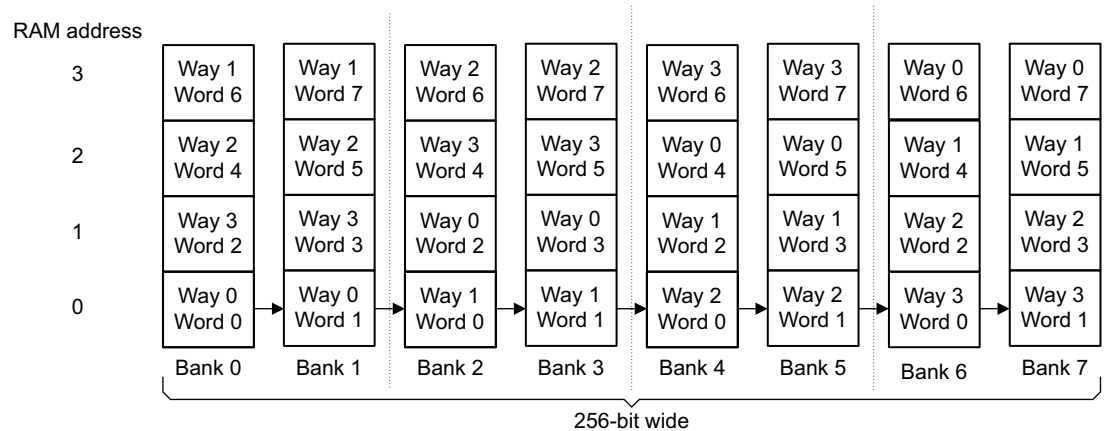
RAM address

| | | | | | | | | |
|---|---|---|---|---|---|---|---|---|
| 3 | Way 1 Word 6 | Way 1 Word 7 | Way 2 Word 6 | Way 2 Word 7 | Way 3 Word 6 | Way 3 Word 7 | Way 0 Word 6 | Way 0 Word 7 |
| 2 | Way 2 Word 4 | Way 2 Word 5 | Way 3 Word 4 | Way 3 Word 5 | Way 0 Word 4 | Way 0 Word 5 | Way 1 Word 4 | Way 1 Word 5 |
| 1 | Way 3 Word 2 | Way 3 Word 3 | Way 0 Word 2 | Way 0 Word 3 | Way 1 Word 2 | Way 1 Word 3 | Way 2 Word 2 | Way 2 Word 3 |
| 0 | Way 0 Word 0 | Way 0 Word 1 | Way 1 Word 0 | Way 1 Word 1 | Way 2 Word 0 | Way 2 Word 1 | Way 3 Word 0 | Way 3 Word 1 |
| | Bank 0 | Bank 1 | Bank 2 | Bank 3 | Bank 4 | Bank 5 | Bank 6 | Bank 7 |

256-bit wide